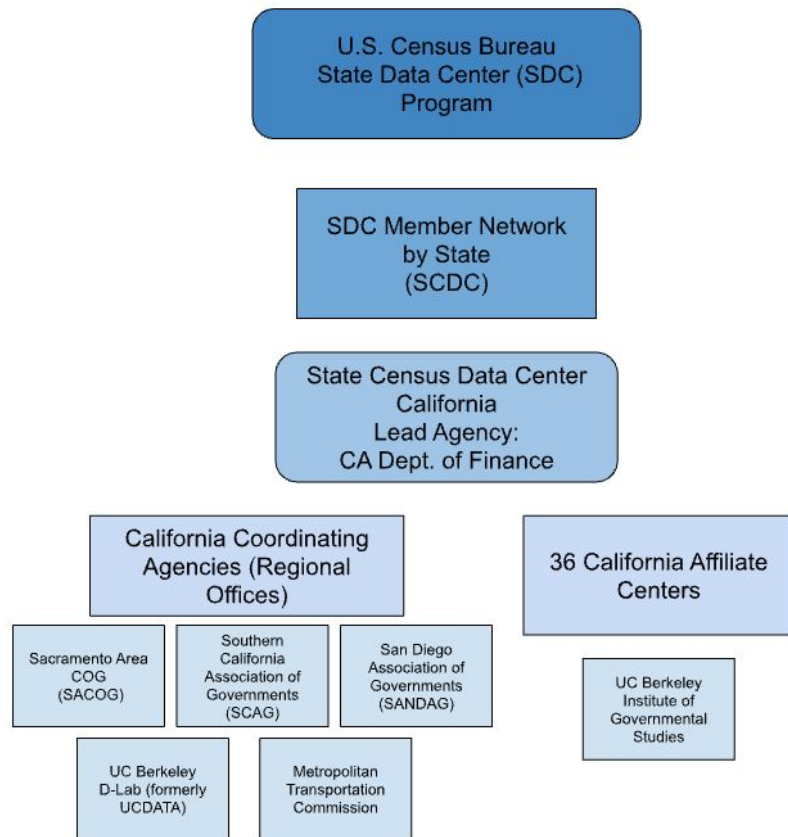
U.S. Census Bureau
State Data Center (SDC)
Program

SDC Member Network
by State
(SCDC)

State Census Data Center
California
Lead Agency:
CA Dept. of Finance

California Coordinating Agencies (Regional Offices)

36 California Affiliate Centers

Sacramento Area COG (SACOG)

Southern California Association of Governments (SCAG)

San Diego Association of Governments (SANDAG)

UC Berkeley Institute of Governmental Studies

UC Berkeley D-Lab (formerly UCDATA)

Metropolitan Transportation Commission